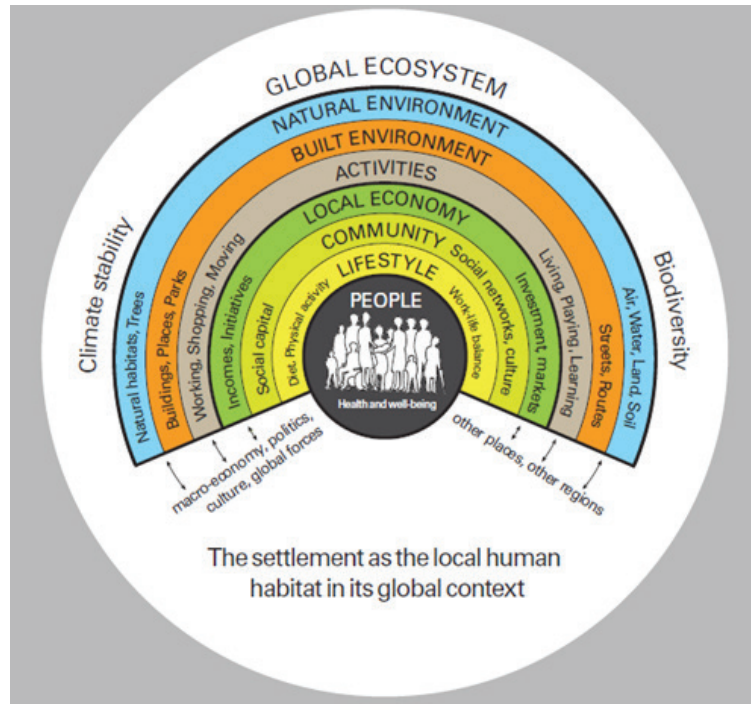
GLOBAL ECOSYSTEM
NATURAL ENVIRONMENT
BUILT ENVIRONMENT
ACTIVITIES
LOCAL ECONOMY
COMMUNITY
LIFESTYLE
PEOPLE
Health and well-being

Climate stability
Natural habitats, Trees
Buildings, Places, Parks
Working, Shopping, Moving
Incomes, Initiatives
Social capital
Diet, Physical activity
Work-life balance
Social networks, culture
Investment, markets
Living, Playing, Learning
Streets, Routes
Air, Water, Land, Soil
Biodiversity

macro-economy, politics, culture, global forces
other places, other regions

The settlement as the local human habitat in its global context